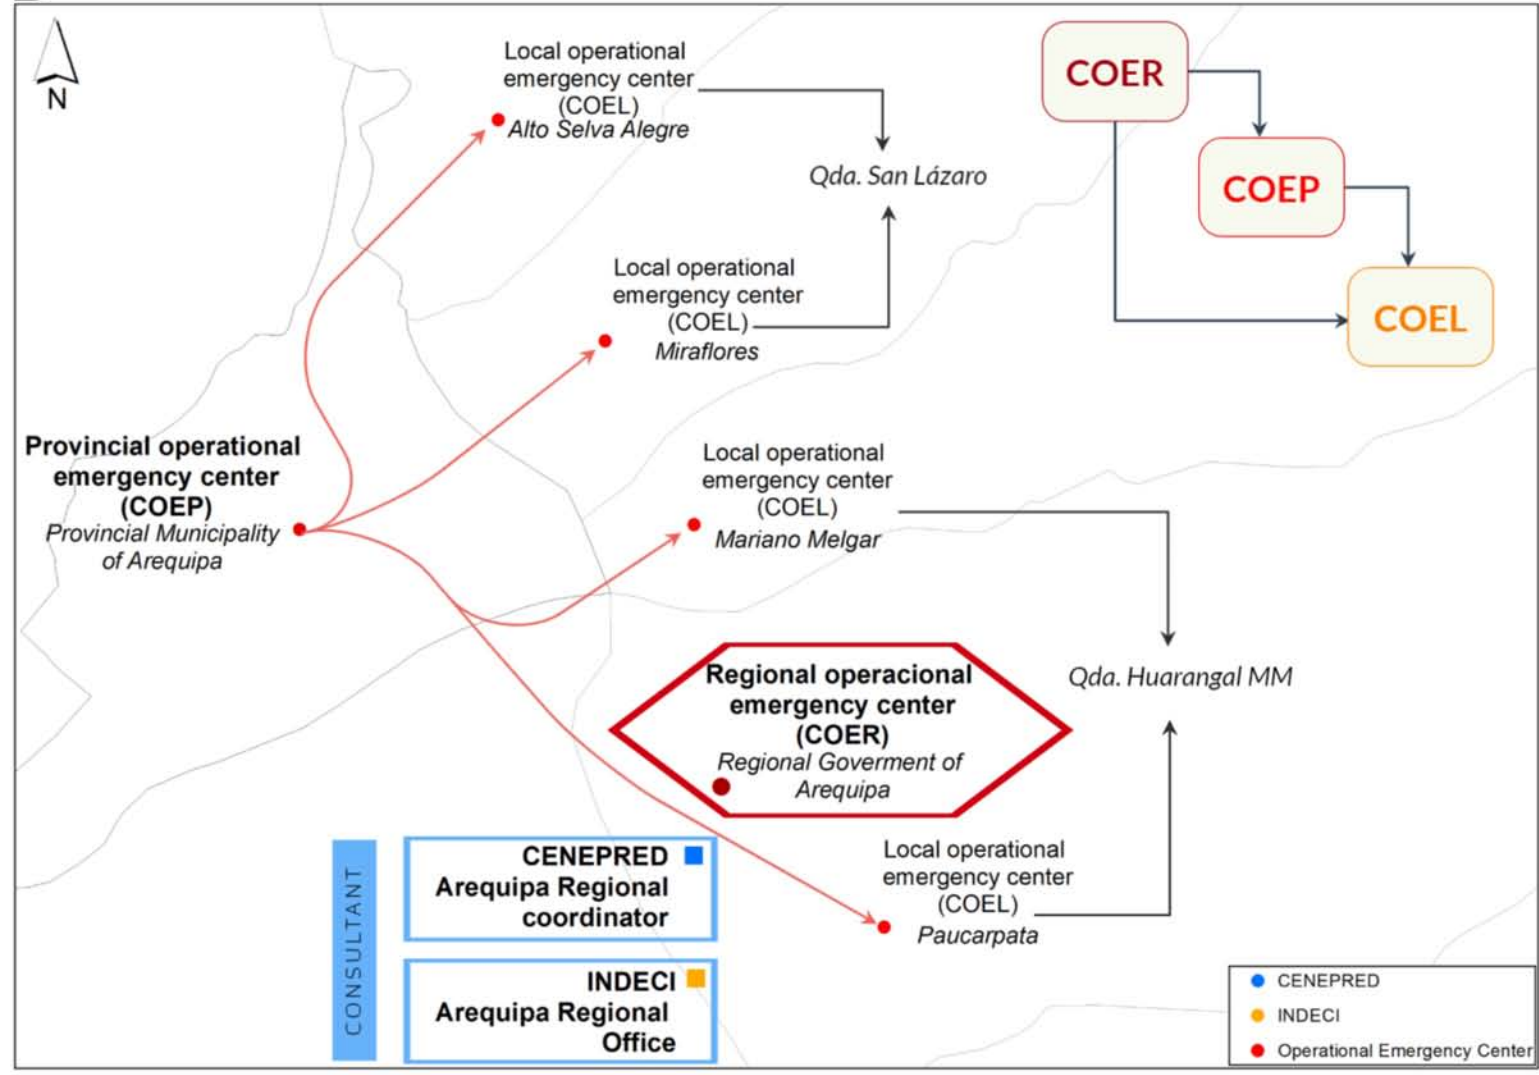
N

Local operational emergency center (COEL) Alto Selva Alegre

Qda. San Lázaro

COER

COEP

COEL

Local operational emergency center (COEL) Miraflores

Provincial operational emergency center (COEP) Provincial Municipality of Arequipa

Local operational emergency center (COEL) Mariano Melgar

Regional operacional emergency center (COER) Regional Goverment of Arequipa

Qda. Huarangal MM

CONSULTANT

CENEPRED Arequipa Regional coordinator

INDECI Arequipa Regional Office

Local operational emergency center (COEL) Paucarpata

CENEPRED
INDECI
Operational Emergency Center